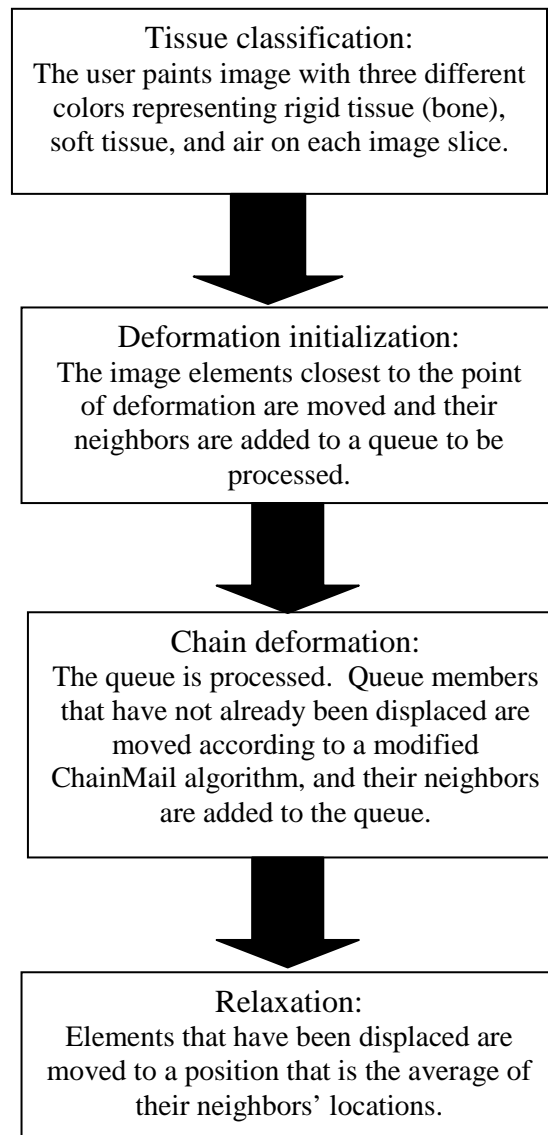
Tissue classification:
The user paints image with three different colors representing rigid tissue (bone), soft tissue, and air on each image slice.

Deformation initialization:
The image elements closest to the point of deformation are moved and their neighbors are added to a queue to be processed.

Chain deformation:
The queue is processed. Queue members that have not already been displaced are moved according to a modified ChainMail algorithm, and their neighbors are added to the queue.

Relaxation:
Elements that have been displaced are moved to a position that is the average of their neighbors' locations.